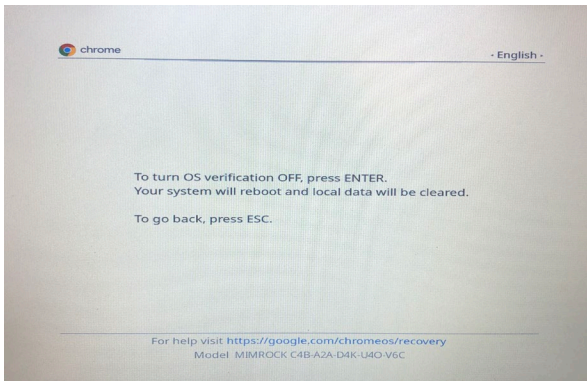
chrome

· English ·

To turn OS verification OFF, press ENTER.
Your system will reboot and local data will be cleared.

To go back, press ESC.

For help visit https://google.com/chromeos/recovery
Model MIMROCK C4B-A2A-D4K-U4O-V6C